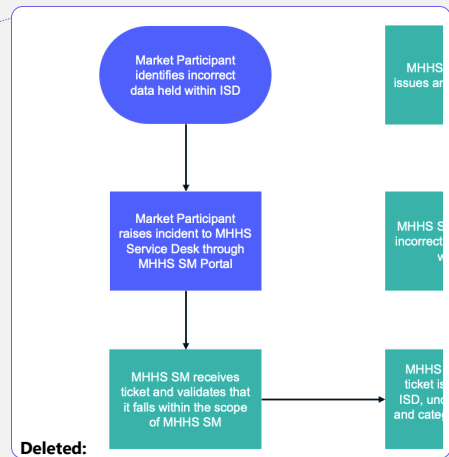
Market Participant identifies incorrect data held within ISD

Market Participant raises incident to MHHS Service Desk through MHHS SM Portal

MHHS SM receives ticket and validates that it falls within the scope of MHHS SM

MHHS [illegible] issues an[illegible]

MHHS S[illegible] incorrect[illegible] w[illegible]

MHHS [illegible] ticket is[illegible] ISD, und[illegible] and categ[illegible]

Deleted: